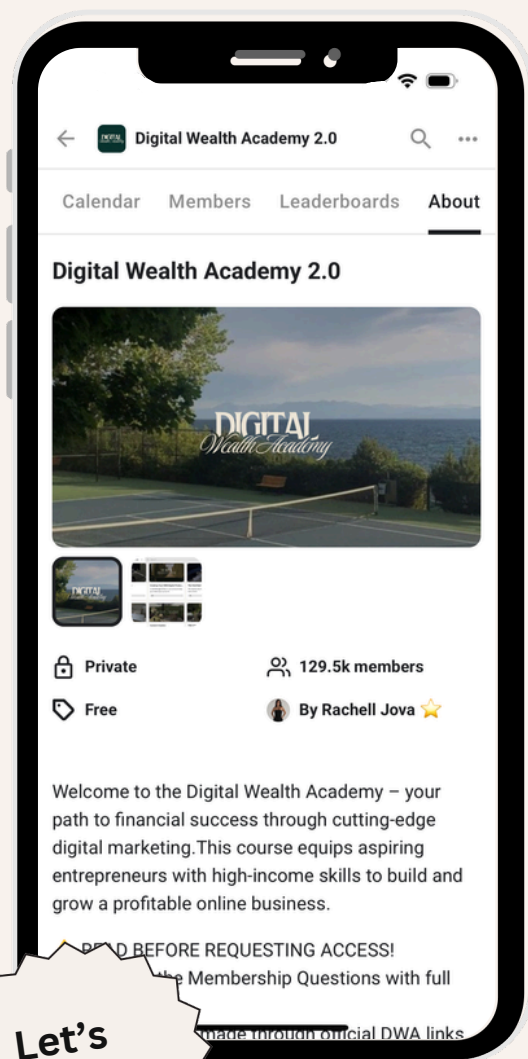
Digital Wealth Academy 2.0

Calendar Members Leaderboards About

Digital Wealth Academy 2.0

DIGITAL Wealth Academy

Private

129.5k members

Free

By Rachell Jova

Welcome to the Digital Wealth Academy – your path to financial success through cutting-edge digital marketing.This course equips aspiring entrepreneurs with high-income skills to build and grow a profitable online business.

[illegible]D BEFORE REQUESTING ACCESS!
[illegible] the Membership Questions with full
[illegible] made through official DWA links

Let's